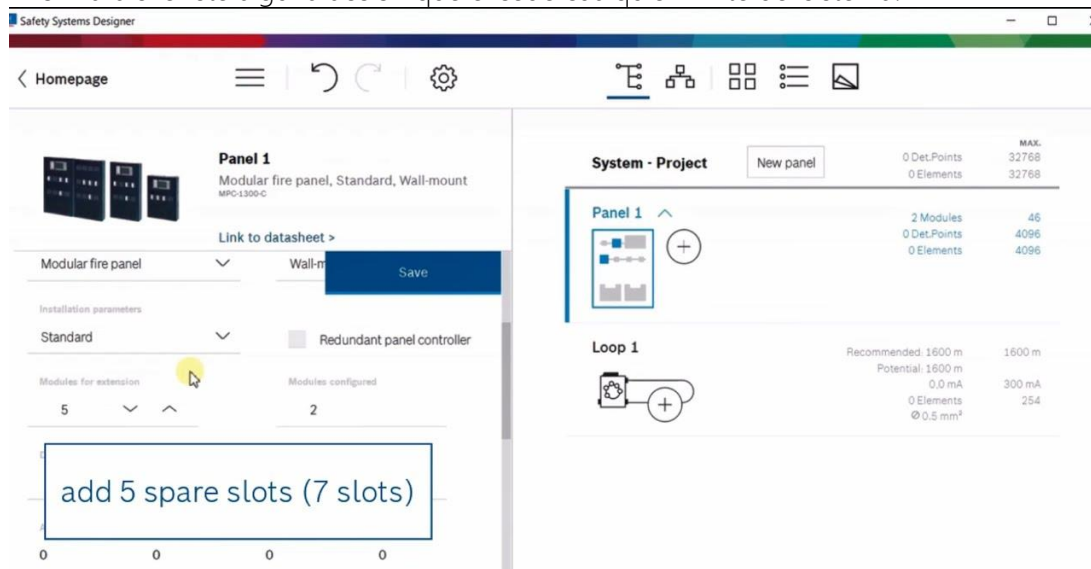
Safety Systems Designer

Homepage

Panel 1
Modular fire panel, Standard, Wall-mount
MPC-1300-C

Link to datasheet >

Modular fire panel
Wall-m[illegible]
Save

Installation parameters
Standard
Redundant panel controller

Modules for extension
5

Modules configured
2

add 5 spare slots (7 slots)

0 0 0 0

System - Project
New panel
0 Det.Points
0 Elements
MAX.
32768
32768

Panel 1
2 Modules
0 Det.Points
0 Elements
46
4096
4096

Loop 1
Recommended: 1600 m
Potential: 1600 m
0.0 mA
0 Elements
Ø 0.5 mm²
1600 m
300 mA
254